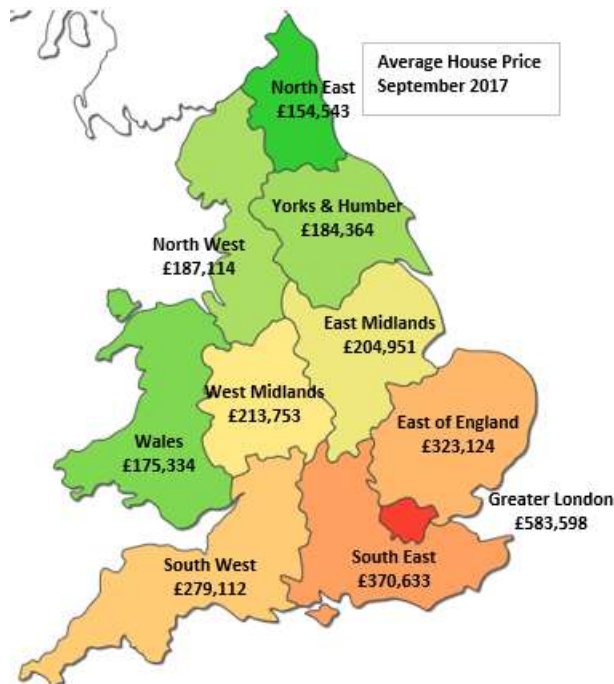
Average House Price
September 2017

North East
£154,543

Yorks & Humber
£184,364

North West
£187,114

East Midlands
£204,951

West Midlands
£213,753

Wales
£175,334

East of England
£323,124

Greater London
£583,598

South West
£279,112

South East
£370,633